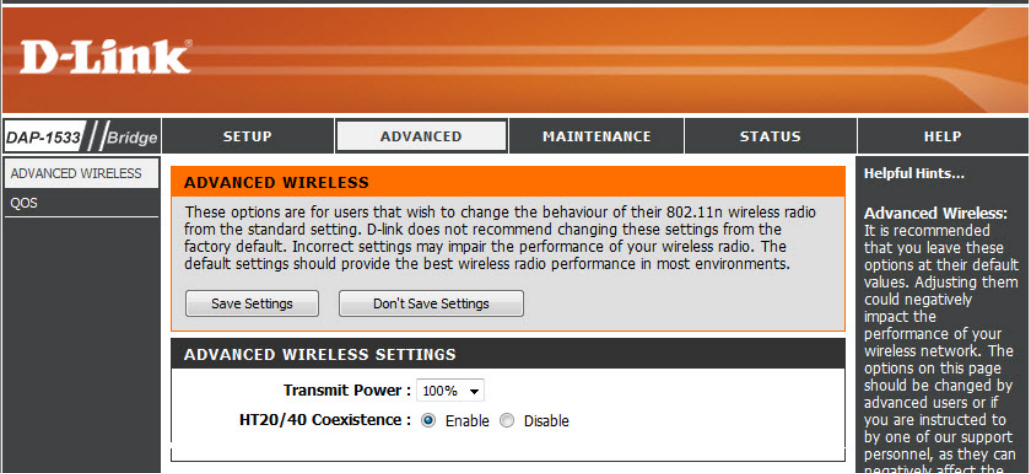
D-Link®

DAP-1533 Bridge

SETUP | ADVANCED | MAINTENANCE | STATUS | HELP

ADVANCED WIRELESS
QOS

ADVANCED WIRELESS

These options are for users that wish to change the behaviour of their 802.11n wireless radio from the standard setting. D-link does not recommend changing these settings from the factory default. Incorrect settings may impair the performance of your wireless radio. The default settings should provide the best wireless radio performance in most environments.

Save Settings   Don't Save Settings

ADVANCED WIRELESS SETTINGS

Transmit Power : 100%

HT20/40 Coexistence : Enable Disable

Helpful Hints...

Advanced Wireless: It is recommended that you leave these options at their default values. Adjusting them could negatively impact the performance of your wireless network. The options on this page should be changed by advanced users or if you are instructed to by one of our support personnel, as they can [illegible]